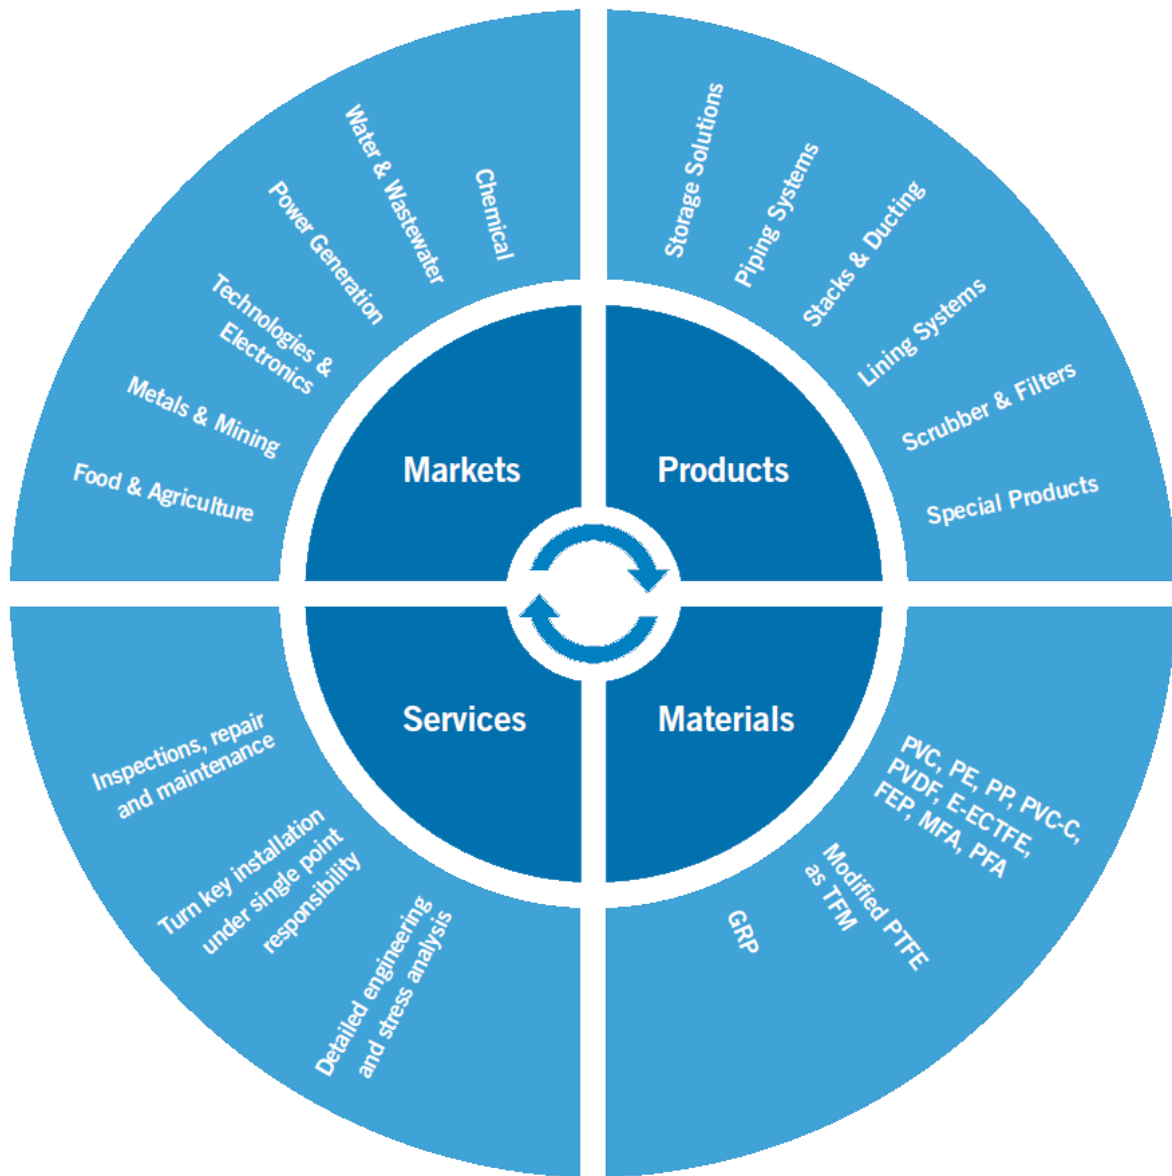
Food & Agriculture

Metals & Mining

Technologies & Electronics

Power Generation

Water & Wastewater

Chemical

Storage Solutions

Piping Systems

Stacks & Ducting

Lining Systems

Scrubber & Filters

Special Products

Markets

Products

Services

Materials

Inspections, repair and maintenance

Turn key installation under single point responsibility

Detailed engineering and stress analysis

PVC, PE, PP, PVC-C, PVDF, E-ECTFE, FEP, MFA, PFA

Modified PTFE as TFM

GRP